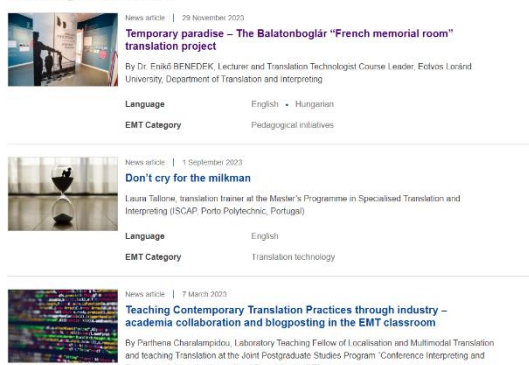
News article | 29 November 2023

Temporary paradise – The Balatonboglár "French memorial room" translation project

By Dr. Enikő BENEDEK, Lecturer and Translation Technologist Course Leader, Eötvös Loránd University, Department of Translation and Interpreting

Language English • Hungarian

EMT Category Pedagogical initiatives

News article | 1 September 2023

Don't cry for the milkman

Laura Tallone, translation trainer at the Master's Programme in Specialised Translation and Interpreting (ISCAP, Porto Polytechnic, Portugal)

Language English

EMT Category Translation technology

News article | 7 March 2023

Teaching Contemporary Translation Practices through industry – academia collaboration and blogposting in the EMT classroom

By Parthena Charalampidou, Laboratory Teaching Fellow of Localisation and Multimodal Translation and teaching Translation at the Joint Postgraduate Studies Program 'Conference Interpreting and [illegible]